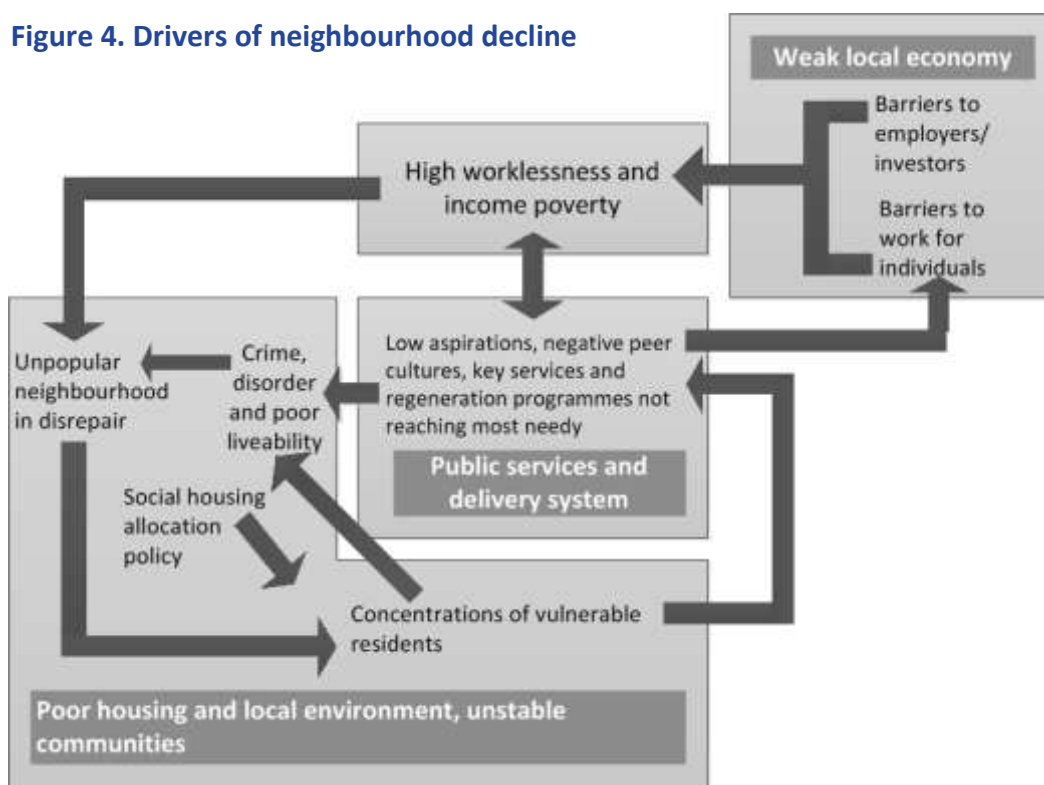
Figure 4. Drivers of neighbourhood decline

Weak local economy

Barriers to employers/ investors

Barriers to work for individuals

High worklessness and income poverty

Low aspirations, negative peer cultures, key services and regeneration programmes not reaching most needy

Public services and delivery system

Unpopular neighbourhood in disrepair

Crime, disorder and poor liveability

Social housing allocation policy

Concentrations of vulnerable residents

Poor housing and local environment, unstable communities